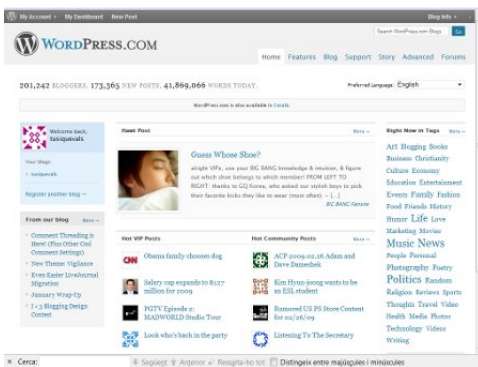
My Account ▾ My Dashboard New Post

Blog Info ▾

WordPress.com

Search WordPress.com Blogs Go

Home Features Blog Support Story Advanced Forums

201,242 BLOGGERS, 173,365 NEW POSTS, 41,869,066 WORDS TODAY.

Preferred Language: English

WordPress.com is also available in Català.

Welcome back, tusiquevals

Your Blogs

tusiquevals

Register another blog →

From our blog More →

Comment Threading is Here! (Plus Other Cool Comment Settings)

New Theme: Vigilance

Even Easier LiveJournal Migration

January Wrap-Up

1+3 Blogging Design Contest

Next Post More →

Guess Whose Shoe?

alright VIPs, use your BIG BANG knowledge & intuition, & figure out which shoe belongs to which member! FROM LEFT TO RIGHT: thanks to GQ Korea, who asked our stylish boys to pick their favorite kicks like they're wear (more often) - [...]

BIG BANG Fansite

Hot VIP Posts

Obama family chooses dog

Salary cap expands to $127 million for 2009

PGTV Episode 2: MADWORLD Studio Tour

Look who's back in the party

Hot Community Posts More →

ACP 2009.02.16 Adam and Dave Damerbek

Kim Hyun-joong wants to be an ESL student

Rumored US PS Store Content for 02/26/09

Listening To The Secretary

Right Now in Tags More →

Art Blogging Books Business Christianity Culture Economy Education Entertainment Events Family Fashion Food Friends History Humor Life Love Marketing Movies Music News People Personal Photography Poetry Politics Random Religion Reviews Sports Thoughts Travel Video Health Media Photos Technology Videos Writing

× Cerca: Següent Anterior Ressalta-ho tot Distingeix entre majúscules i minúscules